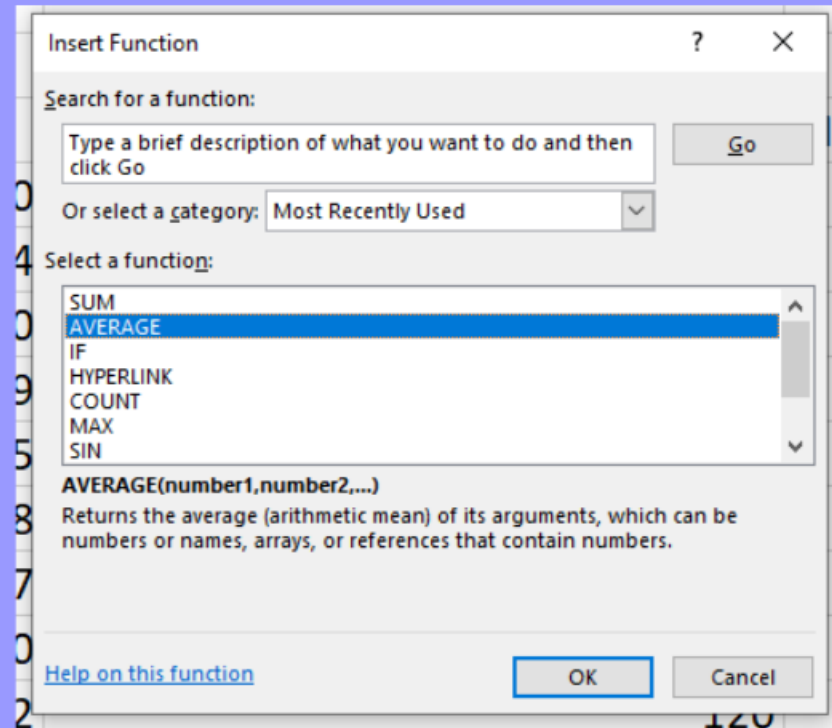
Insert Function
?
×
Search for a function:
Type a brief description of what you want to do and then click Go
Go
Or select a category: Most Recently Used
Select a function:
SUM
AVERAGE
IF
HYPERLINK
COUNT
MAX
SIN
AVERAGE(number1,number2,...)
Returns the average (arithmetic mean) of its arguments, which can be numbers or names, arrays, or references that contain numbers.
Help on this function
OK
Cancel